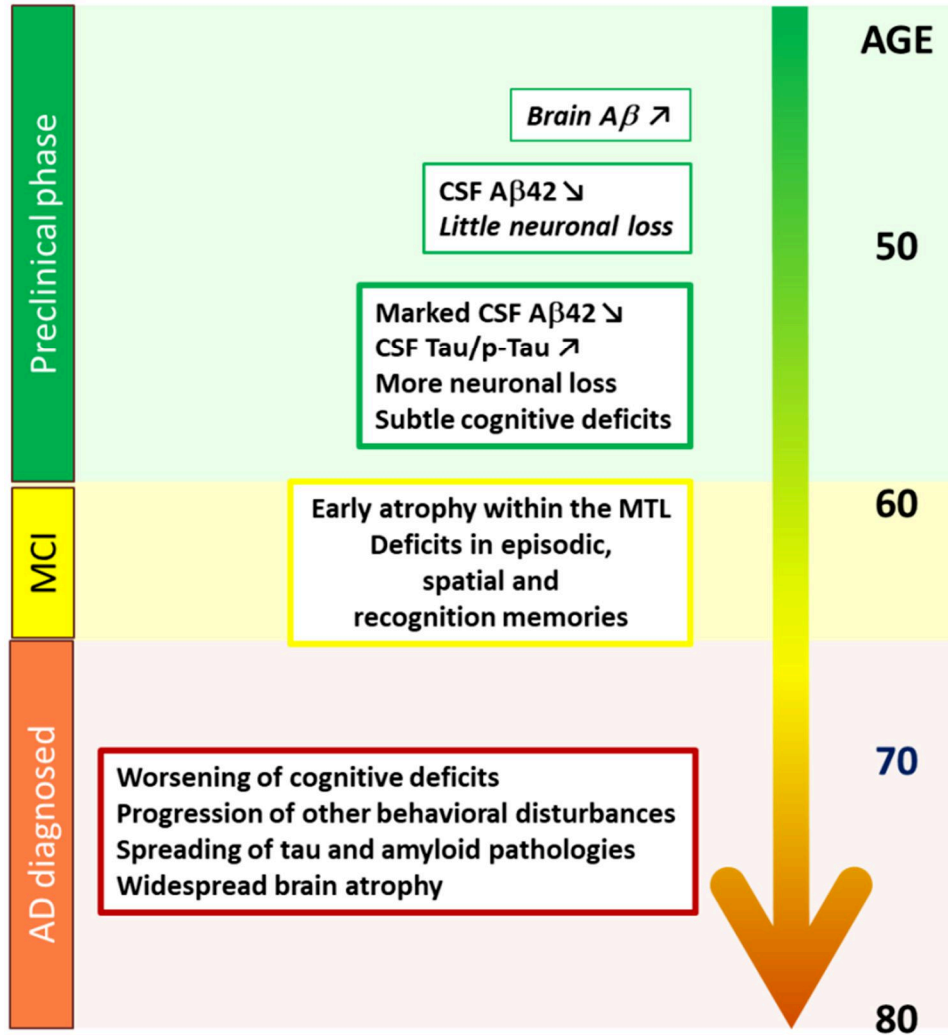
Preclinical phase

MCI

AD diagnosed

AGE

Brain Aβ ↗

CSF Aβ42 ↘
Little neuronal loss

50

Marked CSF Aβ42 ↘
CSF Tau/p-Tau ↗
More neuronal loss
Subtle cognitive deficits

Early atrophy within the MTL
Deficits in episodic, spatial and recognition memories

60

70

Worsening of cognitive deficits
Progression of other behavioral disturbances
Spreading of tau and amyloid pathologies
Widespread brain atrophy

80